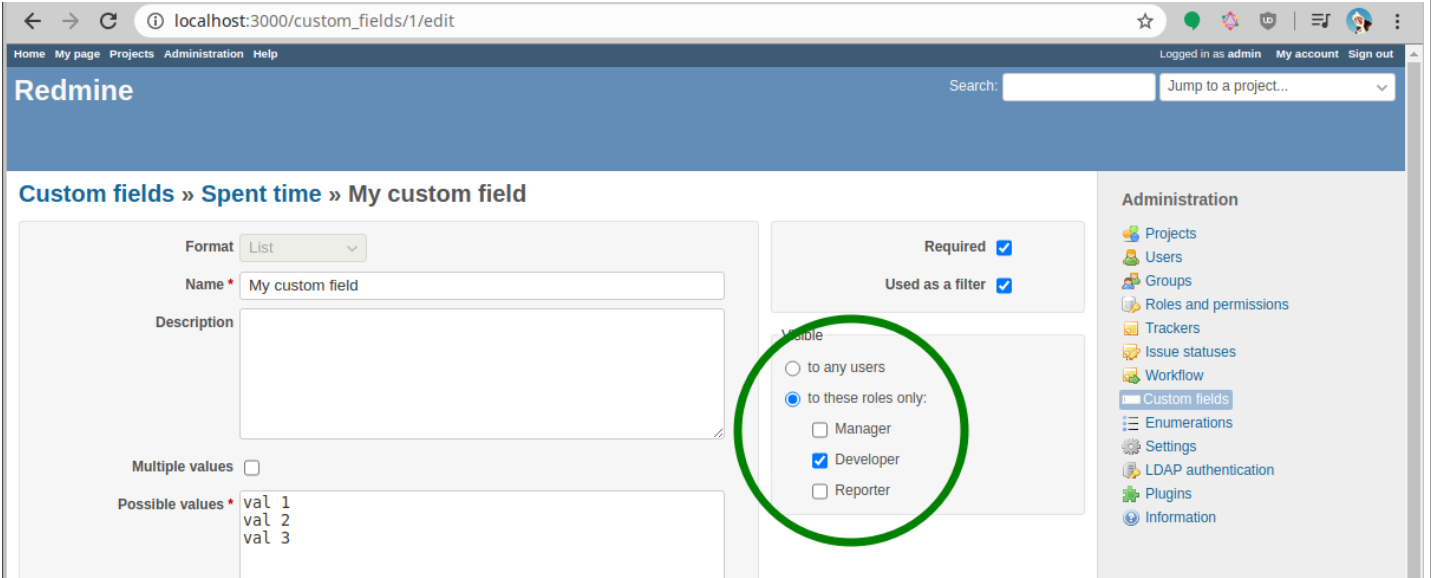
localhost:3000/custom_fields/1/edit

Home My page Projects Administration Help

Logged in as admin My account Sign out

Redmine

Search:

Jump to a project...

Custom fields » Spent time » My custom field

Format List

Name * My custom field

Description

Multiple values

Possible values * val 1
val 2
val 3

Required

Used as a filter

Visible

to any users

to these roles only:

Manager

Developer

Reporter

Administration

Projects
Users
Groups
Roles and permissions
Trackers
Issue statuses
Workflow
Custom fields
Enumerations
Settings
LDAP authentication
Plugins
Information